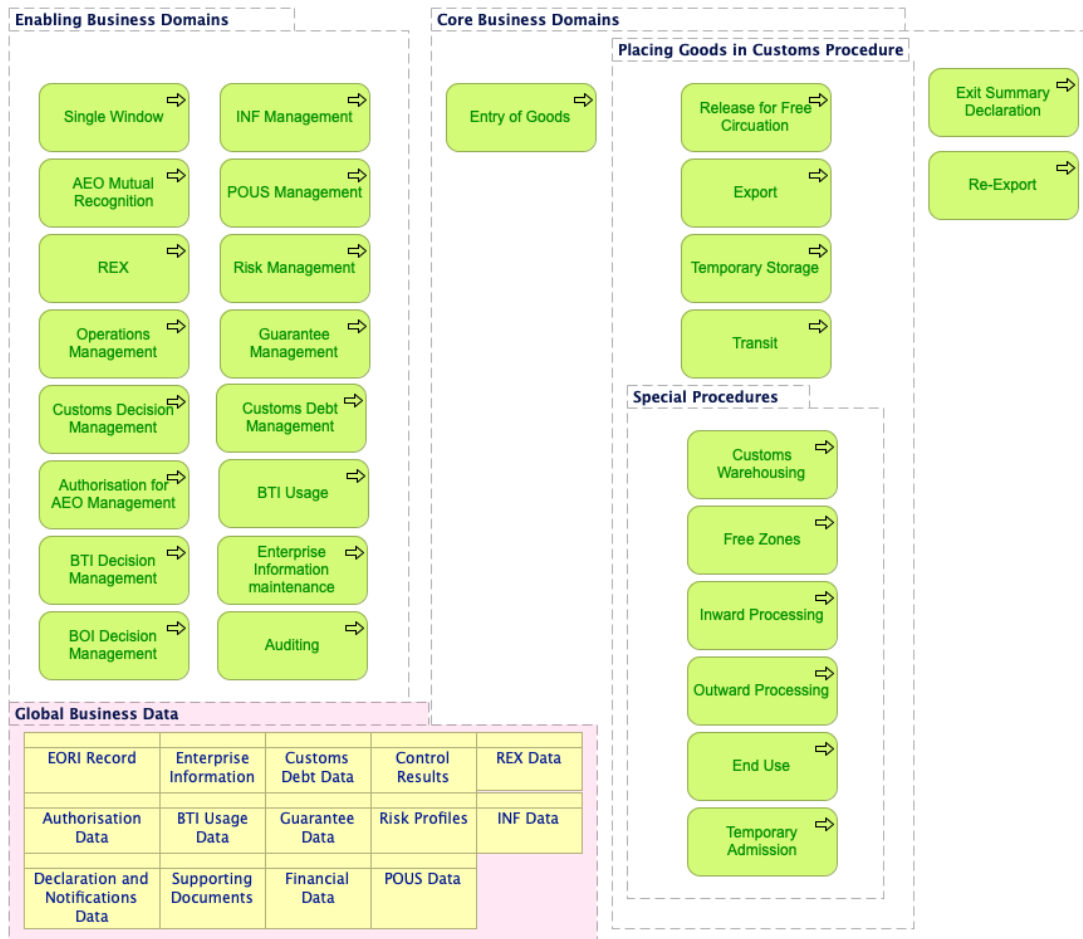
Enabling Business Domains

Single Window

INF Management

AEO Mutual Recognition

POUS Management

REX

Risk Management

Operations Management

Guarantee Management

Customs Decision Management

Customs Debt Management

Authorisation for AEO Management

BTI Usage

BTI Decision Management

Enterprise Information maintenance

BOI Decision Management

Auditing

Core Business Domains

Entry of Goods

Placing Goods in Customs Procedure

Release for Free Circuation

Export

Temporary Storage

Transit

Special Procedures

Customs Warehousing

Free Zones

Inward Processing

Outward Processing

End Use

Temporary Admission

Exit Summary Declaration

Re-Export

Global Business Data

| EORI Record | Enterprise Information | Customs Debt Data | Control Results | REX Data |
|---|---|---|---|---|
| Authorisation Data | BTI Usage Data | Guarantee Data | Risk Profiles | INF Data |
| Declaration and Notifications Data | Supporting Documents | Financial Data | POUS Data | |